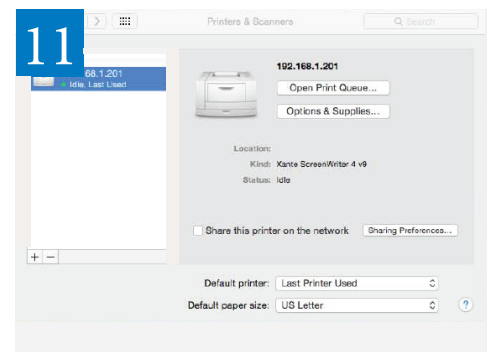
11

Printers & Scanners

Search

168.1.201
Idle, Last Used

192.168.1.201

Open Print Queue...

Options & Supplies...

Location:
Kind: Xante ScreenWriter 4 v9
Status: Idle

Share this printer on the network

Sharing Preferences...

+ −

Default printer: Last Printer Used

Default paper size: US Letter

?